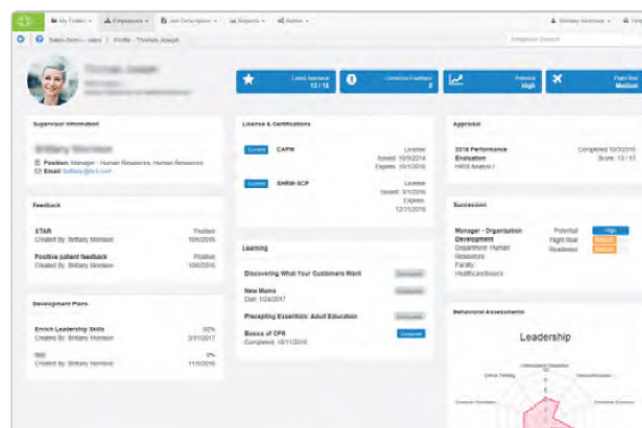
My Folder ▾ Employees ▾ Job Descriptions ▾ Reports ▾ Admin ▾ Brittany Morrison ▾

Talent Zoom > users > Profile - Thomas Joseph

Employee Search

Thomas Joseph

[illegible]

Latest Appraisal 13 / 15

Corrective Feedback 0

Potential High

Flight Risk Medium

Supervisor Information

Brittany Morrison

Position: Manager - Human Resources, Human Resources

Email: brittany@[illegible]

License & Certifications

Current CAPM License Issued: 10/9/2014 Expires: 10/1/2016

Current SHRM-SCP License Issued: 3/1/2016 Expires: 12/31/2018

Appraisal

2016 Performance Evaluation Completed 10/15/2016 Score: 13 / 15

HRIS Analyst I

Feedback

STAR Positive Created By: Brittany Morrison 10/5/2016

Positive patient feedback Positive Created By: Brittany Morrison 10/6/2016

Learning

Discovering What Your Customers Want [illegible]

New Moms Due: 1/24/2017 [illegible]

Precepting Essentials: Adult Education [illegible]

Basics of CPR Completed: 10/11/2016 Completed

Succession

Manager - Organization Development Department: Human Resources Facility: Healthcare/zoom

Potential High

Flight Risk Medium

Readiness Medium

Development Plans

Enrich Leadership Skills 50% Created By: Brittany Morrison 2/1/2017

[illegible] 0% Created By: Brittany Morrison 11/5/2016

Behavioral Assessments

Leadership

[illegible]